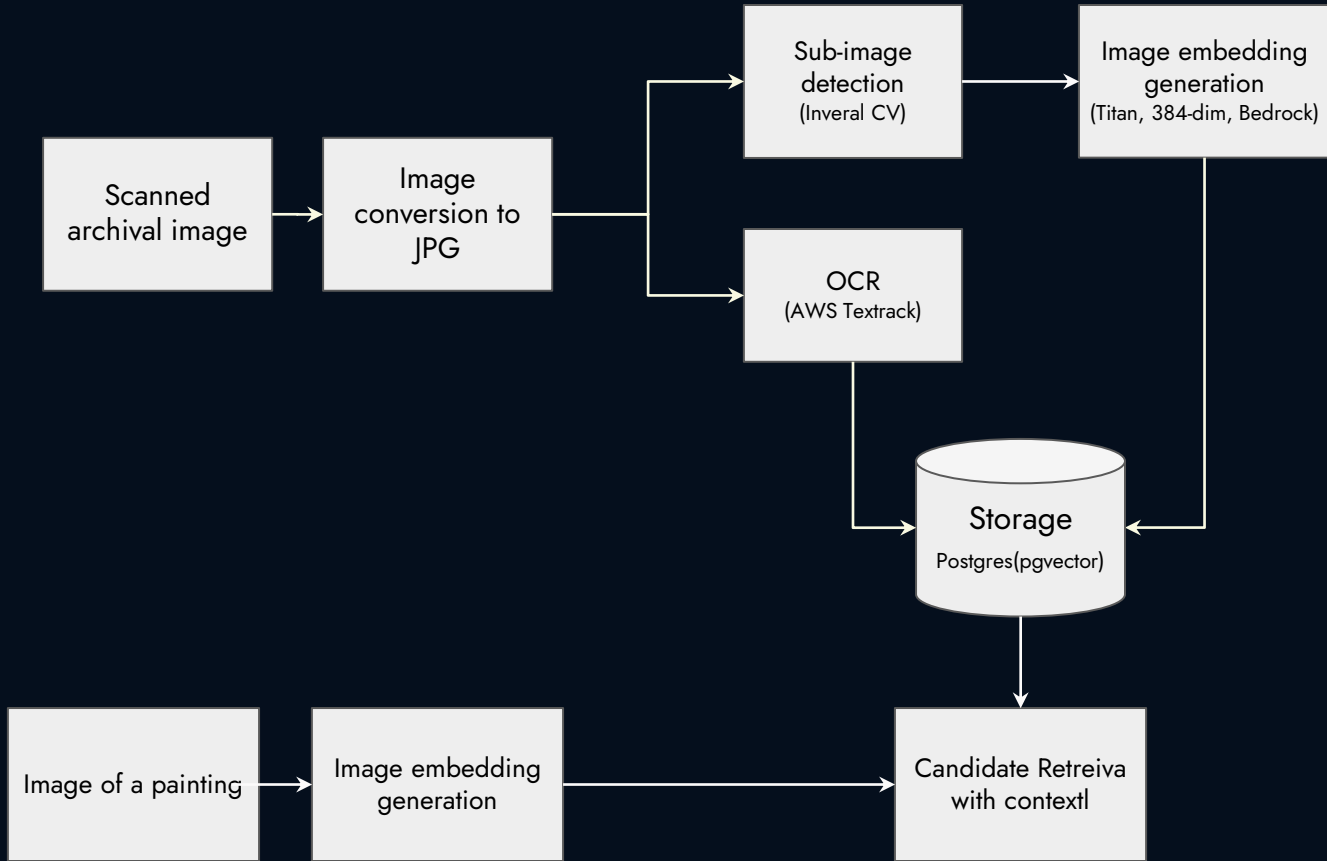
Scanned archival image

Image conversion to JPG

Sub-image detection
(Inveral CV)

Image embedding generation
(Titan, 384-dim, Bedrock)

OCR
(AWS Textrack)

Storage
Postgres(pgvector)

Image of a painting

Image embedding generation

Candidate Retreiva with contextl